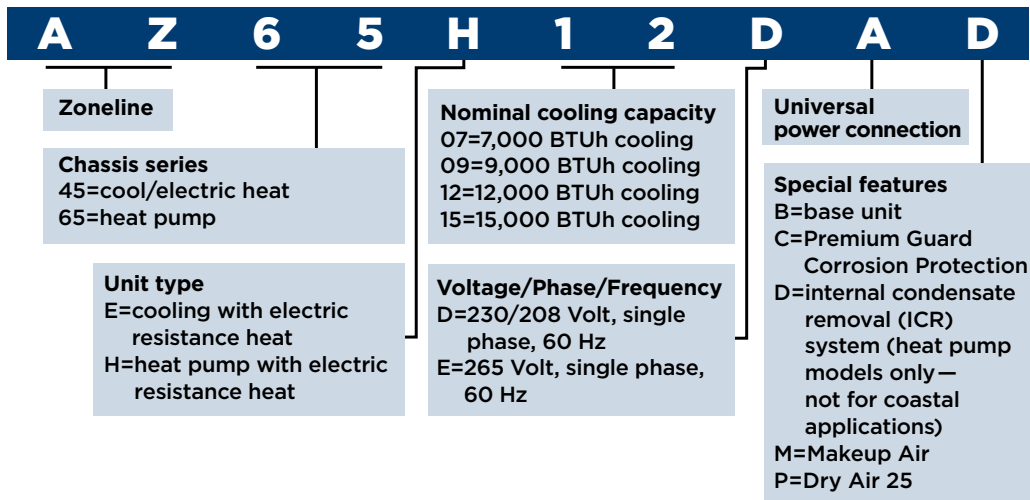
A Z 6 5 H 1 2 D A D

Zoneline

Chassis series
45=cool/electric heat
65=heat pump

Unit type
E=cooling with electric resistance heat
H=heat pump with electric resistance heat

Nominal cooling capacity
07=7,000 BTUh cooling
09=9,000 BTUh cooling
12=12,000 BTUh cooling
15=15,000 BTUh cooling

Voltage/Phase/Frequency
D=230/208 Volt, single phase, 60 Hz
E=265 Volt, single phase, 60 Hz

Universal power connection

Special features
B=base unit
C=Premium Guard Corrosion Protection
D=internal condensate removal (ICR) system (heat pump models only— not for coastal applications)
M=Makeup Air
P=Dry Air 25